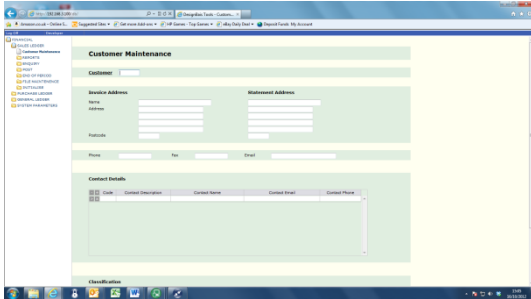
http://192.168.0.99/mis/
Omega Man Tools - Custom...
Amazon.co.uk - Online S...
Suggested Sites
Get more Add-ons
HP Games - Top Games
eBay Daily Deal
Deposit Funds: My Account

FINANCIAL
SALES LEDGER
Customer Maintenance
REPORTS
ENQUIRY
POST
END OF PERIOD
FILE MAINTENANCE
INSTALLER
PURCHASE LEDGER
GENERAL LEDGER
SYSTEM PARAMETERS

Customer Maintenance

Customer

Invoice Address
Name
Address
Postcode

Statement Address

Phone
Fax
Email

Contact Details

| Code | Contact Description | Contact Name | Contact Email | Contact Phone |
|---|---|---|---|---|

Classification

15:49
20/11/2013